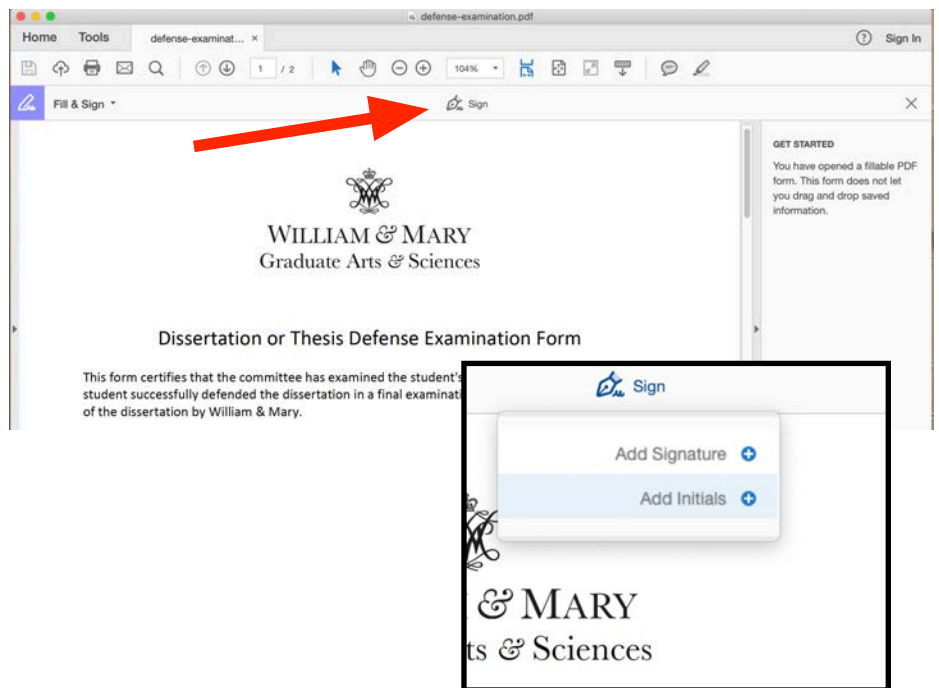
defense-examination.pdf

Home Tools defense-examinat... ×

Sign In

1 / 2

104%

Fill & Sign

Sign

GET STARTED

You have opened a fillable PDF form. This form does not let you drag and drop saved information.

WILLIAM & MARY
Graduate Arts & Sciences

Dissertation or Thesis Defense Examination Form

This form certifies that the committee has examined the student's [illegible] student successfully defended the dissertation in a final examinat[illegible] of the dissertation by William & Mary.

Sign

Add Signature

Add Initials

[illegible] & MARY
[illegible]ts & Sciences